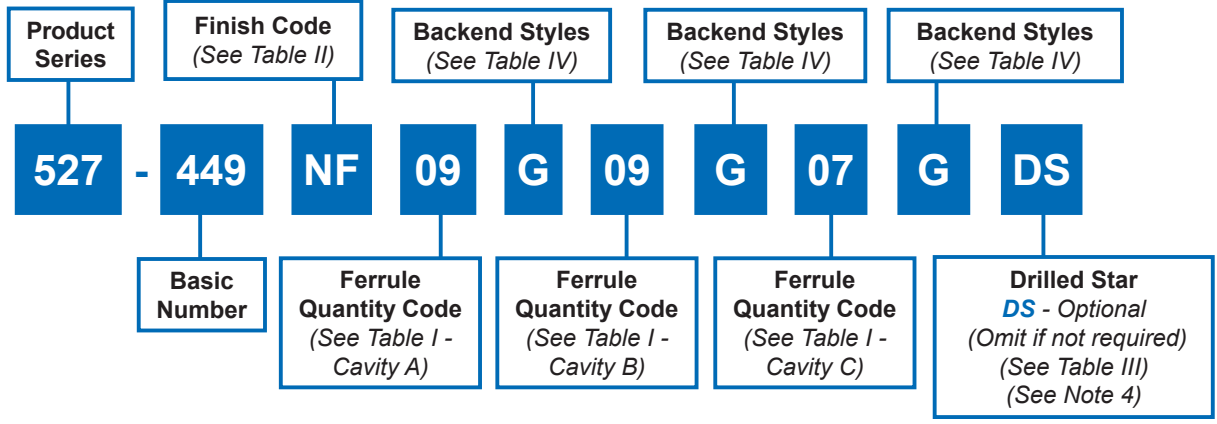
Product Series

Finish Code
(See Table II)

Backend Styles
(See Table IV)

Backend Styles
(See Table IV)

Backend Styles
(See Table IV)

527 - 449 NF 09 G 09 G 07 G DS

Basic Number

Ferrule Quantity Code
(See Table I - Cavity A)

Ferrule Quantity Code
(See Table I - Cavity B)

Ferrule Quantity Code
(See Table I - Cavity C)

Drilled Star
DS - Optional
(Omit if not required)
(See Table III)
(See Note 4)